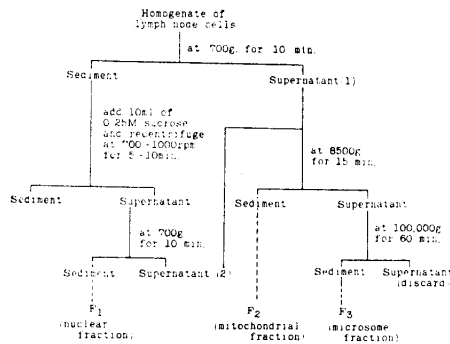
Homogenate of lymph node cells

at 700g for 10 min.

Sediment

Supernatant(1)

add 10ml of 0.25M sucrose and recentrifuge at 700-1000rpm for 5-10min.

at 8500g for 15 min.

Sediment

Supernatant

Sediment

Supernatant

at 700g for 10 min.

at 100,000g for 60 min.

Sediment

Supernatant (2)

Sediment

Supernatant (discard)

$F_1$ (nuclear fraction)

$F_2$ (mitochondrial fraction)

$F_3$ (microsome fraction)